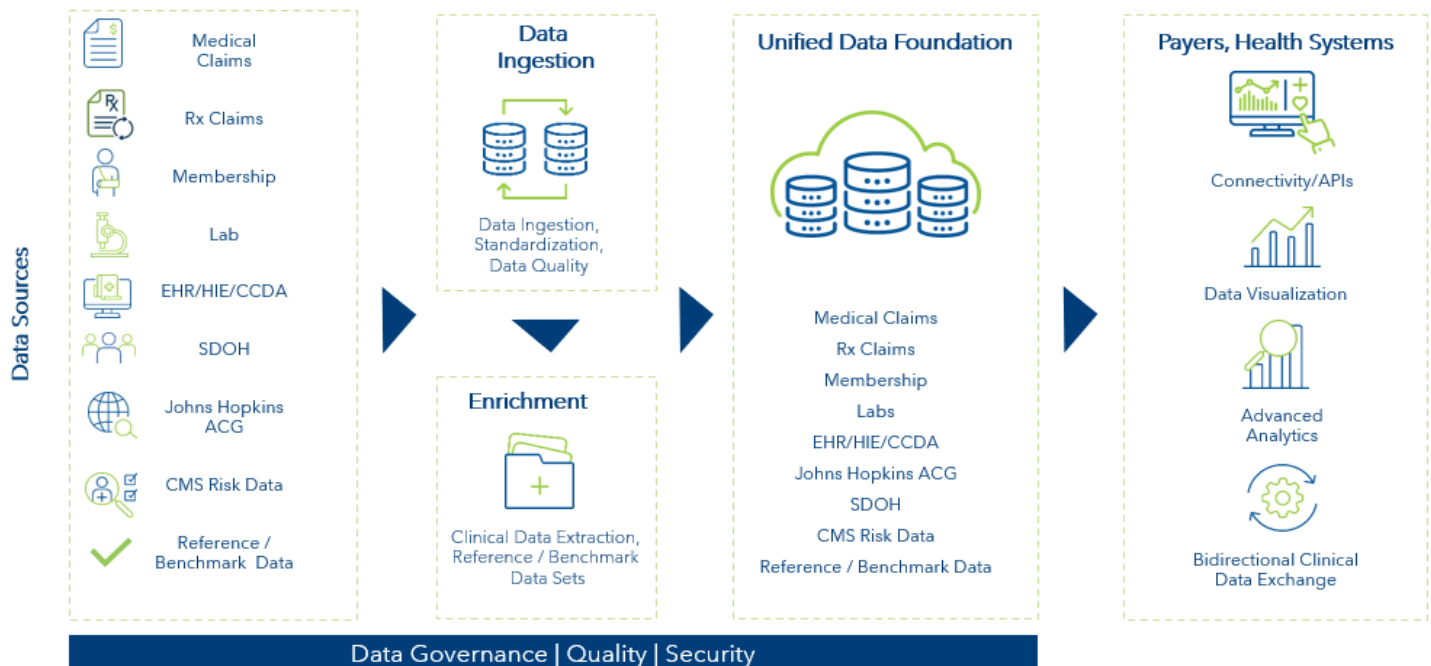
Data Sources

Medical Claims

Rx Claims

Membership

Lab

EHR/HIE/CCDA

SDOH

Johns Hopkins ACG

CMS Risk Data

Reference / Benchmark Data

Data Ingestion

Data Ingestion, Standardization, Data Quality

Enrichment

Clinical Data Extraction, Reference / Benchmark Data Sets

Unified Data Foundation

Medical Claims
Rx Claims
Membership
Labs
EHR/HIE/CCDA
Johns Hopkins ACG
SDOH
CMS Risk Data
Reference / Benchmark Data

Payers, Health Systems

Connectivity/APIs

Data Visualization

Advanced Analytics

Bidirectional Clinical Data Exchange

Data Governance | Quality | Security